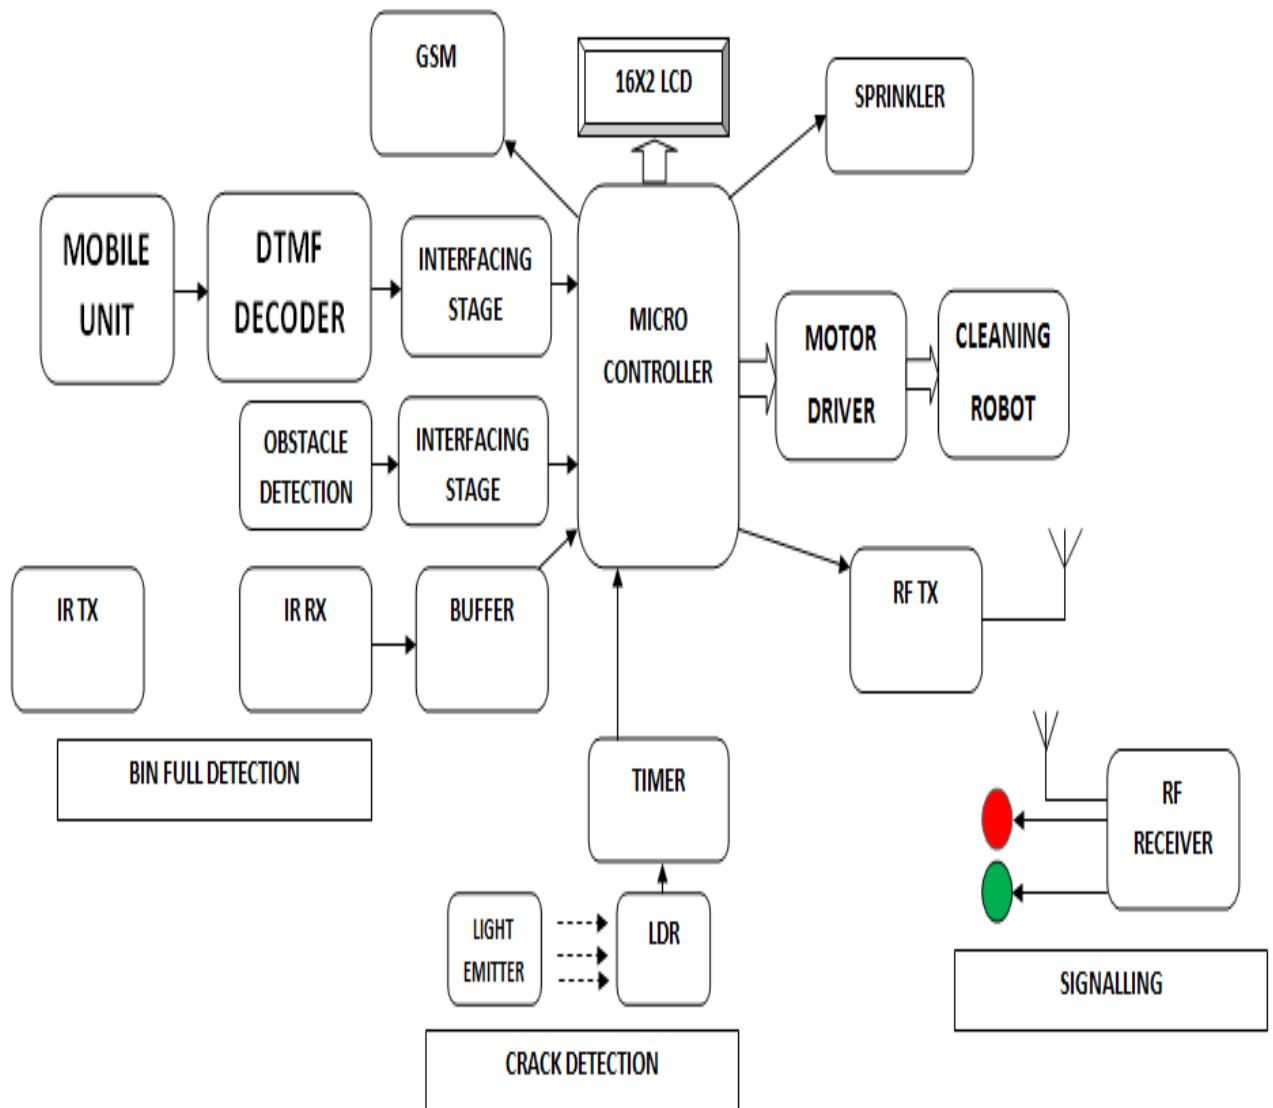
GSM

16X2 LCD

SPRINKLER

MOBILE UNIT

DTMF DECODER

INTERFACING STAGE

MICRO CONTROLLER

MOTOR DRIVER

CLEANING ROBOT

OBSTACLE DETECTION

INTERFACING STAGE

IR TX

IR RX

BUFFER

RF TX

BIN FULL DETECTION

TIMER

RF RECEIVER

LIGHT EMITTER

LDR

SIGNALLING

CRACK DETECTION